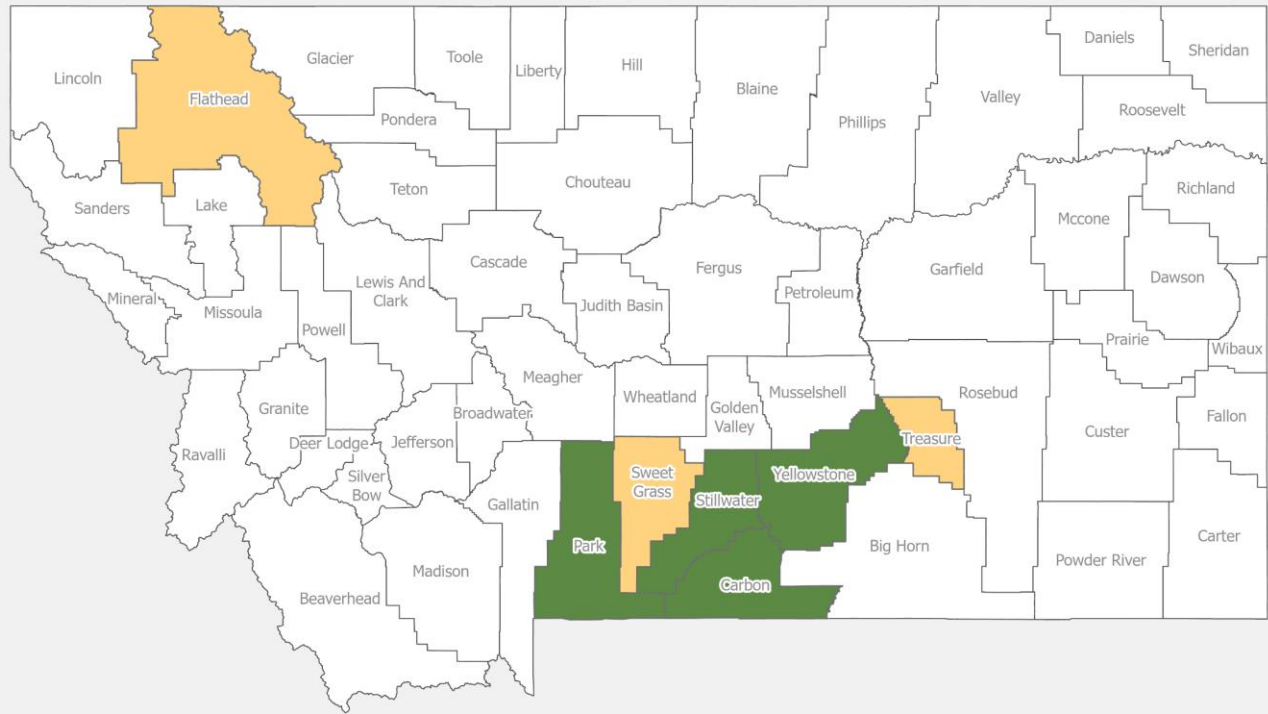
Lincoln
Flathead
Glacier
Toole
Liberty
Hill
Blaine
Phillips
Valley
Daniels
Sheridan
Roosevelt
Pondera
Sanders
Lake
Teton
Chouteau
Richland
Mccone
Cascade
Fergus
Garfield
Dawson
Mineral
Missoula
Lewis And Clark
Powell
Judith Basin
Petroleum
Prairie
Wibaux
Meagher
Wheatland
Musselshell
Rosebud
Granite
Broadwater
Golden Valley
Treasure
Custer
Fallon
Ravalli
Deer Lodge
Jefferson
Silver Bow
Sweet Grass
Yellowstone
Stillwater
Gallatin
Park
Big Horn
Carter
Powder River
Madison
Carbon
Beaverhead